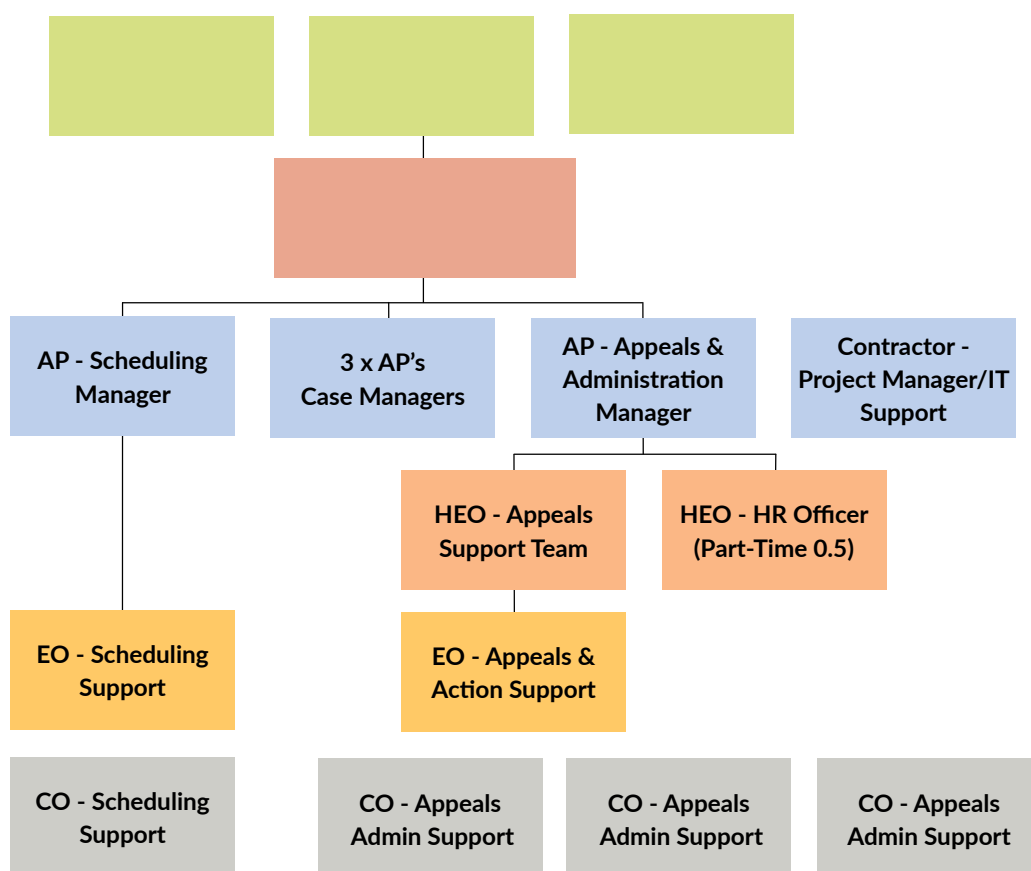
AP - Scheduling Manager

3 x AP's Case Managers

AP - Appeals & Administration Manager

Contractor - Project Manager/IT Support

HEO - Appeals Support Team

HEO - HR Officer (Part-Time 0.5)

EO - Scheduling Support

EO - Appeals & Action Support

CO - Scheduling Support

CO - Appeals Admin Support

CO - Appeals Admin Support

CO - Appeals Admin Support